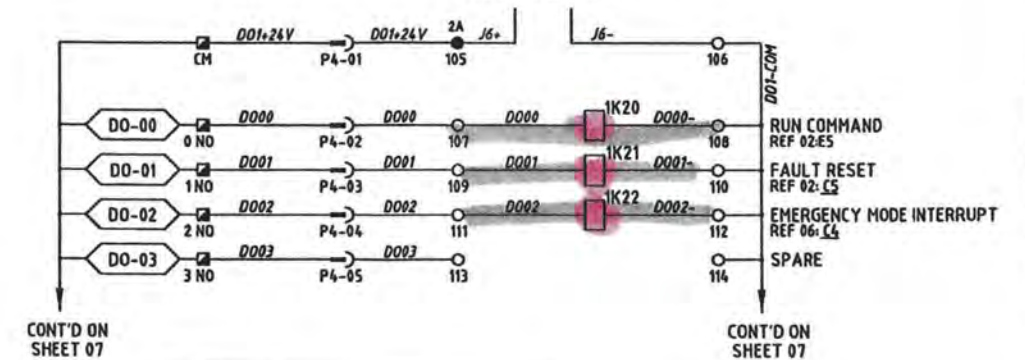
DO1+24V
CM
P4-01
DO1+24V
2A
105
J6+
J6-
106
DO1-COM

DO-00
0 NO
D000
P4-02
D000
107
D000
1K20
D000-
108
RUN COMMAND
REF 02:E5

DO-01
1 NO
D001
P4-03
D001
109
D001
1K21
D001-
110
FAULT RESET
REF 02: C5

DO-02
2 NO
D002
P4-04
D002
111
D002
1K22
D002-
112
EMERGENCY MODE INTERRUPT
REF 06: C4

DO-03
3 NO
D003
P4-05
D003
113
114
SPARE

CONT'D ON SHEET 07

CONT'D ON SHEET 07